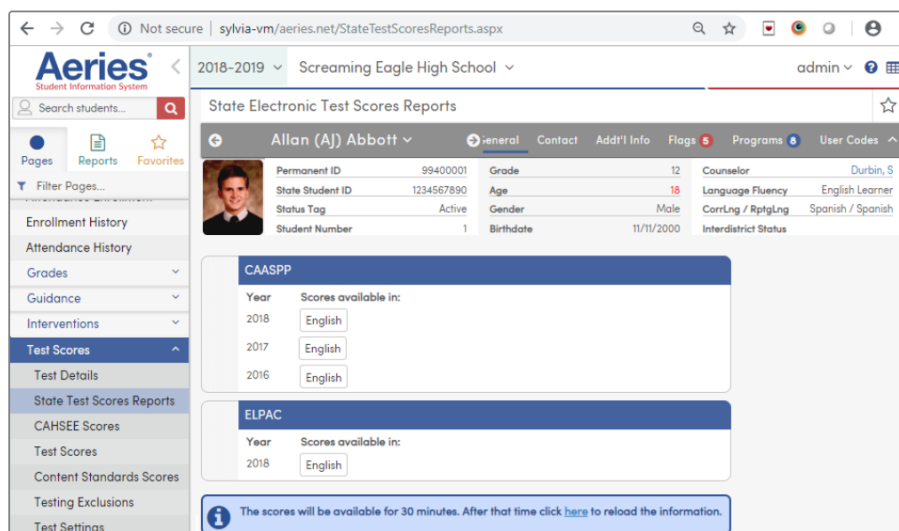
Not secure | sylvia-vm/aeries.net/StateTestScoresReports.aspx

Aeries
Student Information System

2018-2019 Screaming Eagle High School admin

Search students...

Pages Reports Favorites

Filter Pages...

Enrollment History
Attendance History
Grades
Guidance
Interventions
Test Scores
Test Details
State Test Scores Reports
CAHSEE Scores
Test Scores
Content Standards Scores
Testing Exclusions
Test Settings

State Electronic Test Scores Reports

Allan (AJ) Abbott General Contact Addt'l Info Flags 5 Programs 8 User Codes

| Permanent ID | 99400001 | Grade | 12 | Counselor | Durbin, S |
|---|---|---|---|---|---|
| State Student ID | 1234567890 | Age | 18 | Language Fluency | English Learner |
| Status Tag | Active | Gender | Male | CorrLng / RptgLng | Spanish / Spanish |
| Student Number | 1 | Birthdate | 11/11/2000 | Interdistrict Status | |

CAASPP

| Year | Scores available in: |
|---|---|
| 2018 | English |
| 2017 | English |
| 2016 | English |

ELPAC

| Year | Scores available in: |
|---|---|
| 2018 | English |

The scores will be available for 30 minutes. After that time click here to reload the information.